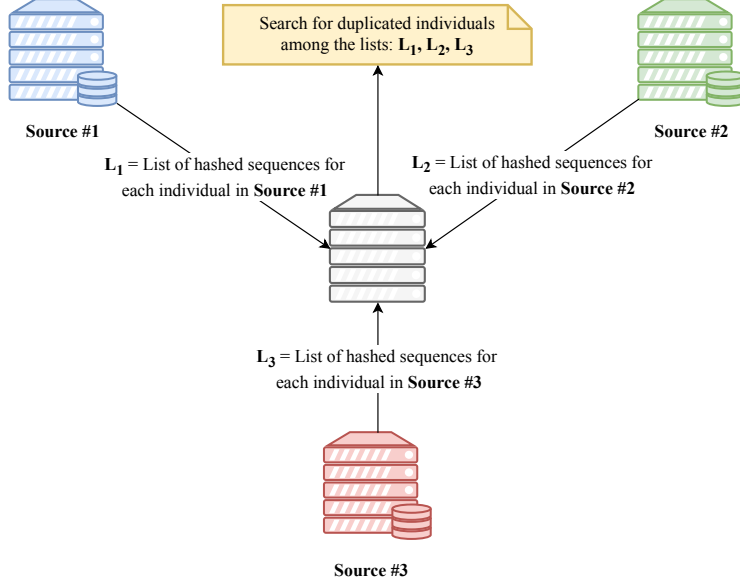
Search for duplicated individuals among the lists: $L_1$, $L_2$, $L_3$

Source #1

Source #2

$L_1$ = List of hashed sequences for each individual in Source #1

$L_2$ = List of hashed sequences for each individual in Source #2

$L_3$ = List of hashed sequences for each individual in Source #3

Source #3